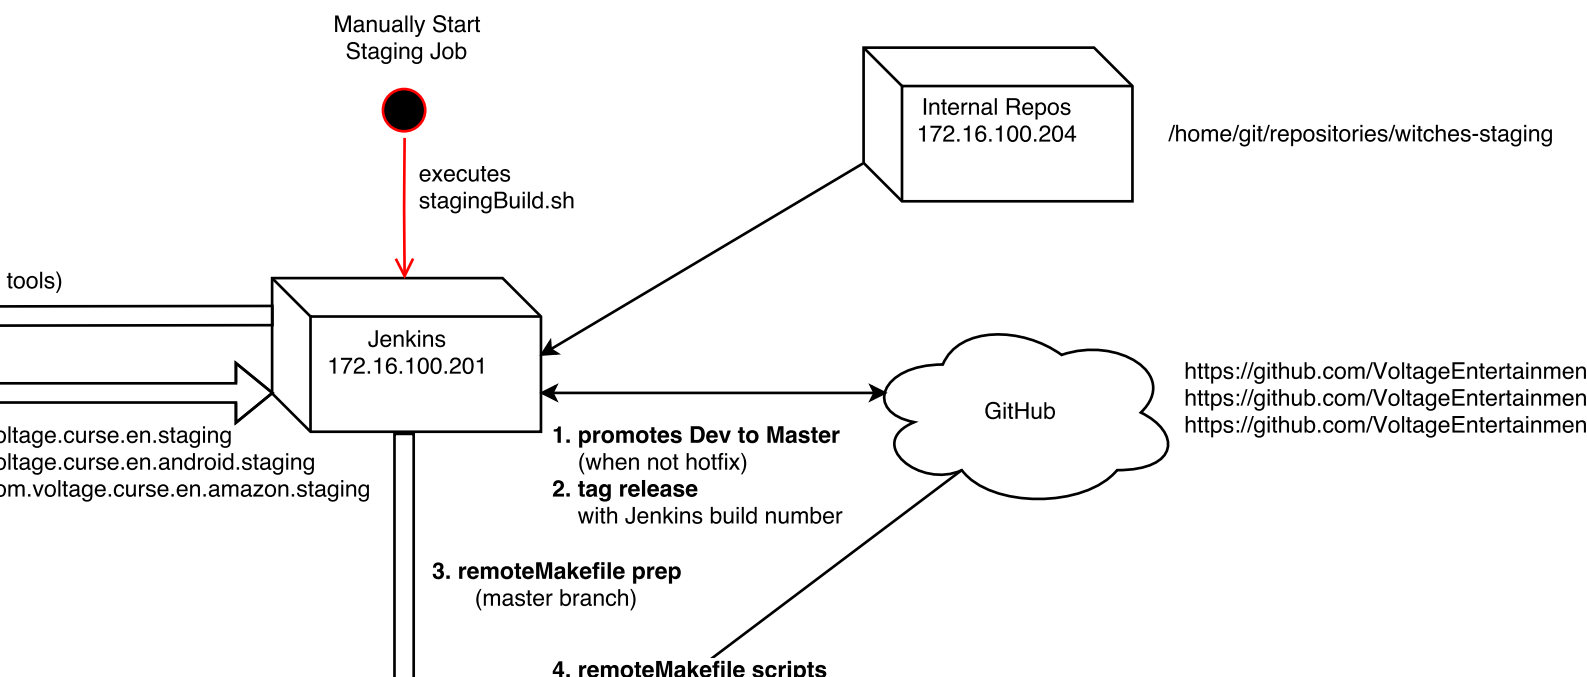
Manually Start
Staging Job

executes
stagingBuild.sh

Internal Repos
172.16.100.204

/home/git/repositories/witches-staging

tools)

Jenkins
172.16.100.201

oltage.curse.en.staging
oltage.curse.en.android.staging
om.voltage.curse.en.amazon.staging

GitHub

https://github.com/VoltageEntertainmen
https://github.com/VoltageEntertainmen
https://github.com/VoltageEntertainmen

**1. promotes Dev to Master**
(when not hotfix)
**2. tag release**
with Jenkins build number

**3. remoteMakefile prep**
(master branch)

**4. remoteMakefile scripts**